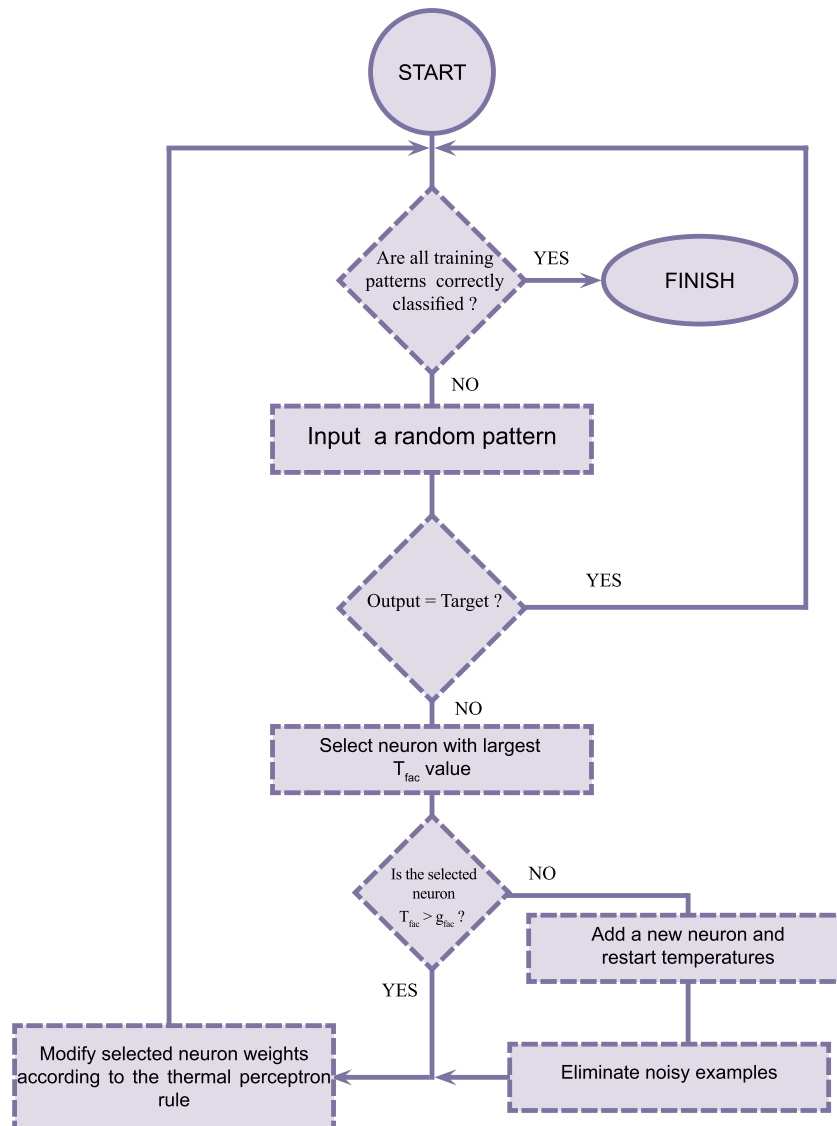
START

Are all training patterns correctly classified ?

YES

FINISH

NO

Input a random pattern

Output = Target ?

YES

NO

Select neuron with largest $T_{fac}$ value

Is the selected neuron $T_{fac} > g_{fac}$ ?

NO

Add a new neuron and restart temperatures

YES

Modify selected neuron weights according to the thermal perceptron rule

Eliminate noisy examples